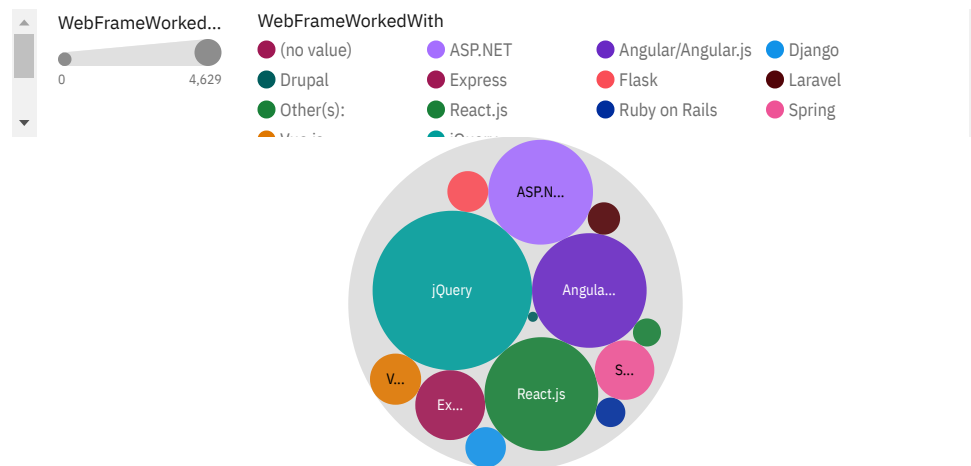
WebFrameWorked...

0 4,629

WebFrameWorkedWith

(no value)
ASP.NET
Angular/Angular.js
Django
Drupal
Express
Flask
Laravel
Other(s):
React.js
Ruby on Rails
Spring
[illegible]
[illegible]

ASP.N...

jQuery

Angula...

S...

V...

Ex...

React.js